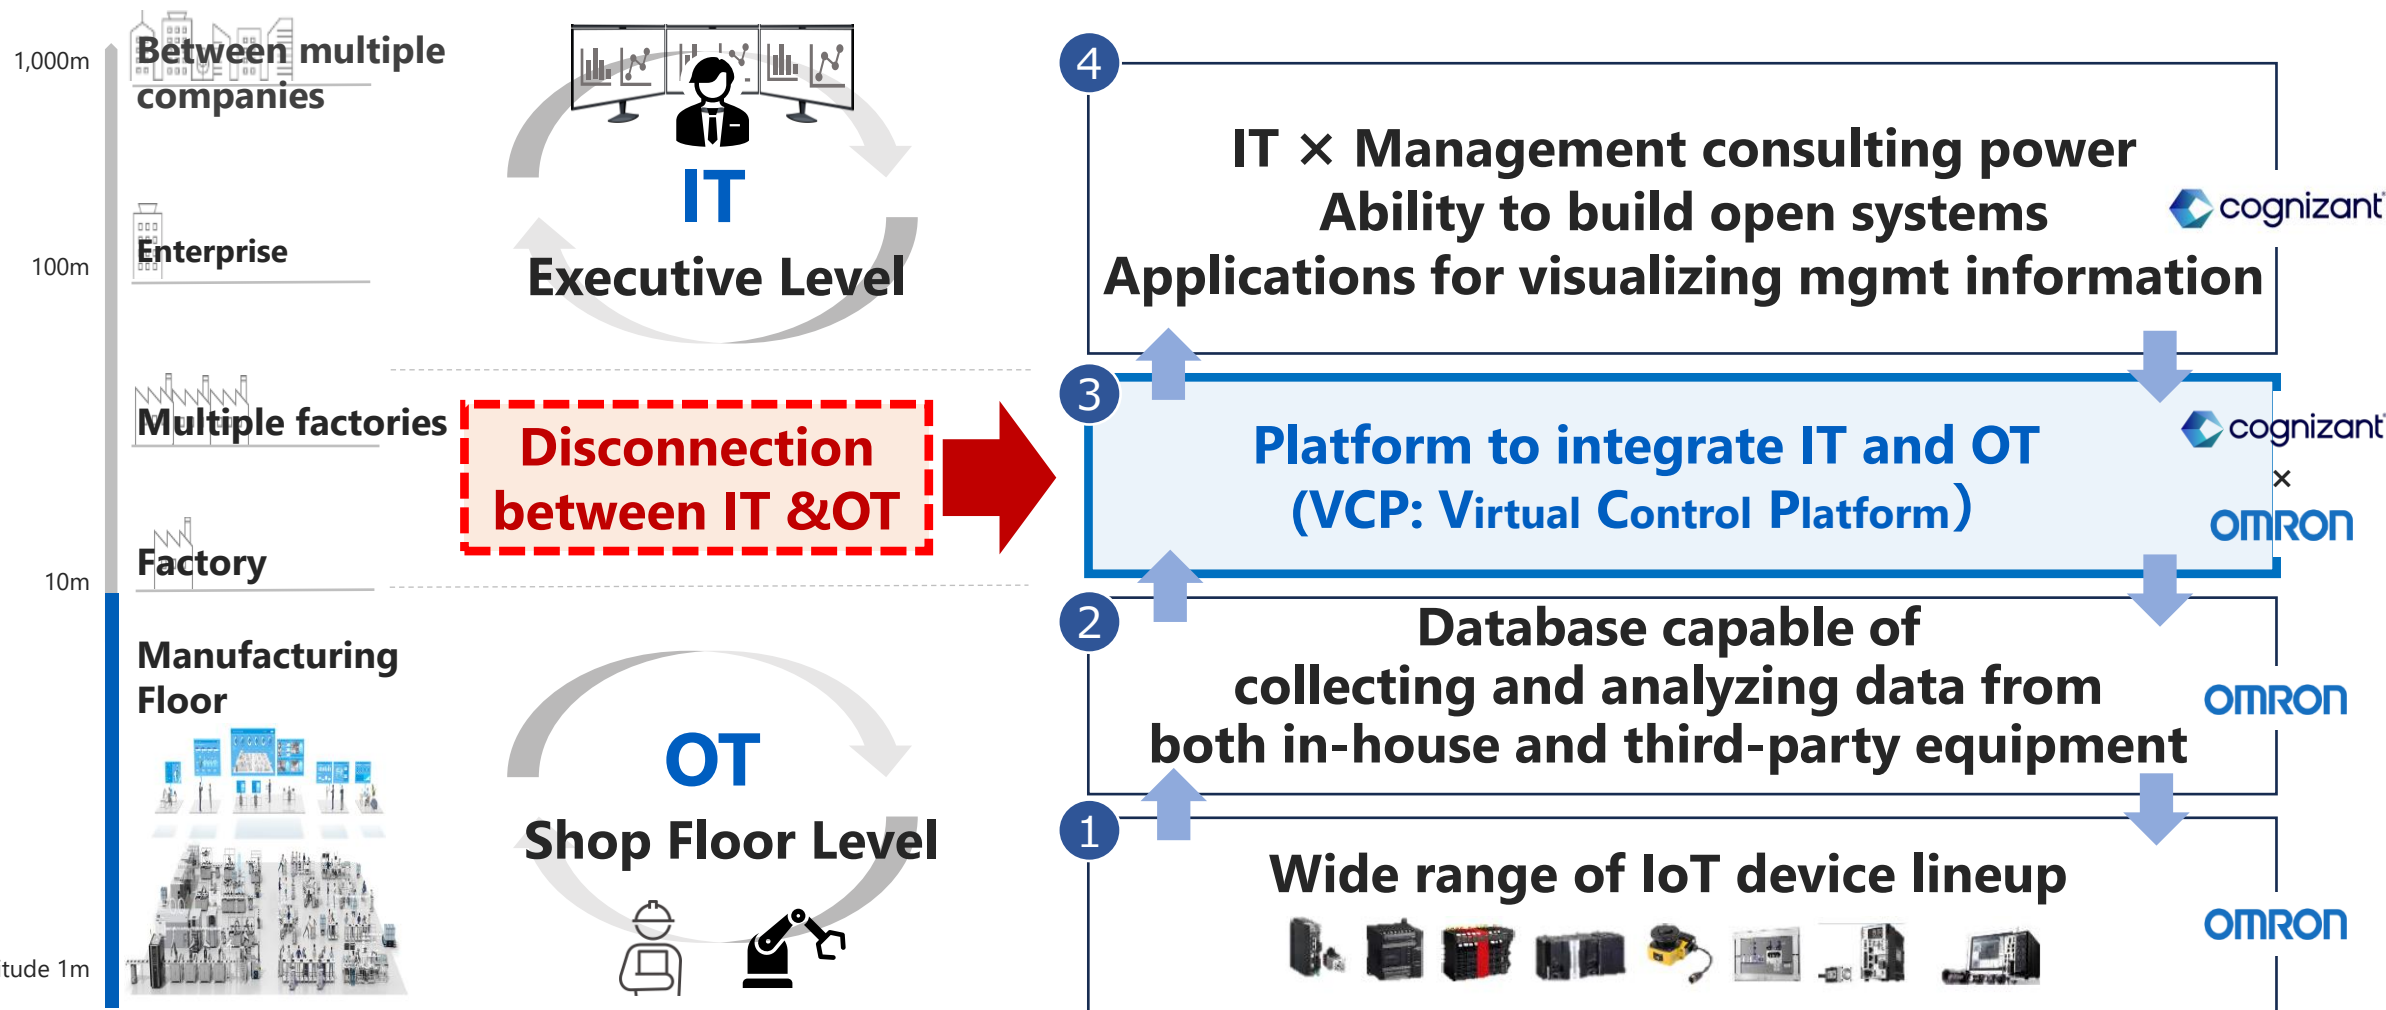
1,000m

Between multiple companies

100m

Enterprise

Multiple factories

10m

Factory

Manufacturing Floor

tude 1m

IT

Executive Level

Disconnection between IT &OT

OT

Shop Floor Level

4

IT × Management consulting power
Ability to build open systems
Applications for visualizing mgmt information

cognizant

3

Platform to integrate IT and OT
(VCP: Virtual Control Platform)

cognizant
×
OMRON

2

Database capable of collecting and analyzing data from both in-house and third-party equipment

OMRON

1

Wide range of IoT device lineup

OMRON